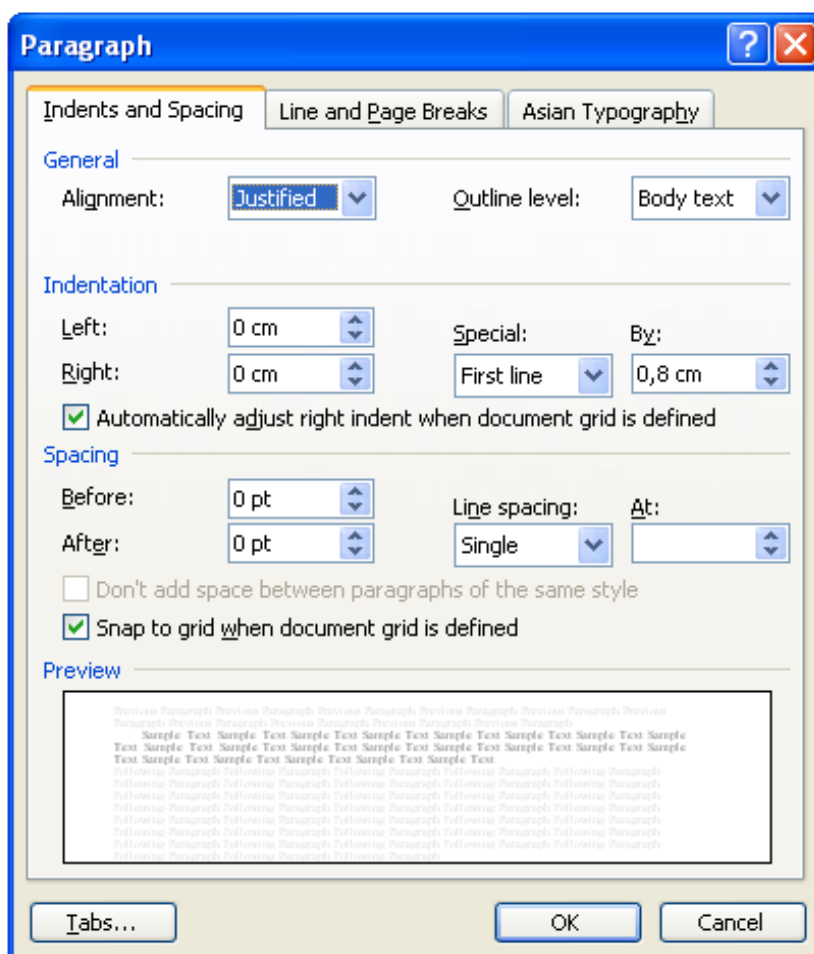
Paragraph

Indents and Spacing | Line and Page Breaks | Asian Typography

General

Alignment: Justified

Outline level: Body text

Indentation

Left: 0 cm

Right: 0 cm

Special: First line

By: 0,8 cm

Automatically adjust right indent when document grid is defined

Spacing

Before: 0 pt

After: 0 pt

Line spacing: Single

At:

Don't add space between paragraphs of the same style

Snap to grid when document grid is defined

Preview

Previous Paragraph Previous Paragraph Previous Paragraph Previous Paragraph Previous Paragraph Previous Paragraph Previous Paragraph Previous Paragraph Previous Paragraph Previous Paragraph

Sample Text Sample Text Sample Text Sample Text Sample Text Sample Text Sample Text Sample Text Sample Text Sample Text Sample Text Sample Text Sample Text Sample Text Sample Text Sample Text Sample Text Sample Text Sample Text Sample Text Sample Text Sample Text Sample Text Sample Text Sample Text

Following Paragraph Following Paragraph Following Paragraph Following Paragraph Following Paragraph Following Paragraph Following Paragraph Following Paragraph Following Paragraph Following Paragraph Following Paragraph Following Paragraph Following Paragraph Following Paragraph Following Paragraph Following Paragraph Following Paragraph Following Paragraph Following Paragraph Following Paragraph Following Paragraph Following Paragraph Following Paragraph Following Paragraph Following Paragraph Following Paragraph Following Paragraph Following Paragraph Following Paragraph Following Paragraph Following Paragraph Following Paragraph Following Paragraph Following Paragraph Following Paragraph Following Paragraph Following Paragraph Following Paragraph

Tabs...

OK

Cancel